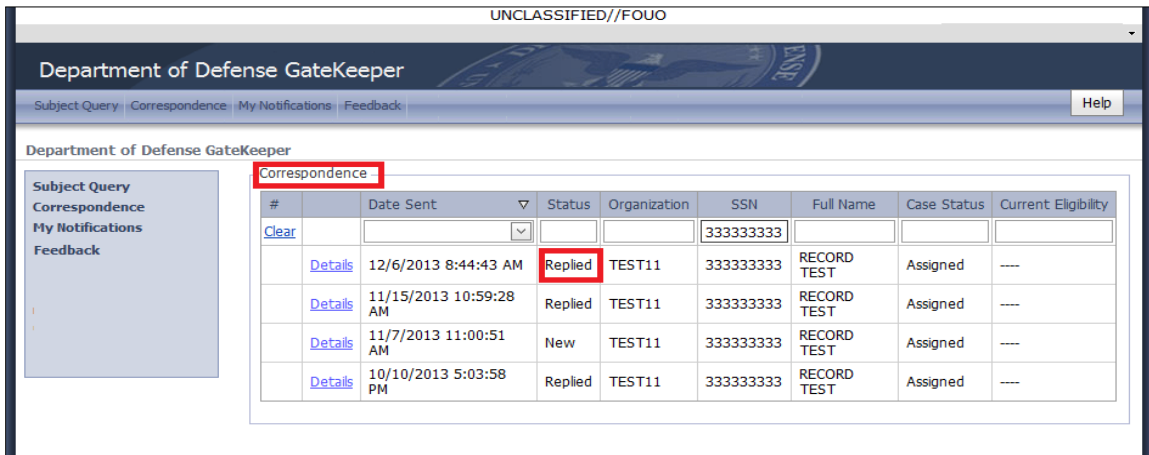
UNCLASSIFIED//FOUO

Department of Defense GateKeeper

Subject Query Correspondence My Notifications Feedback

Help

Department of Defense GateKeeper

Subject Query
Correspondence
My Notifications
Feedback

Correspondence

| # | | Date Sent | Status | Organization | SSN | Full Name | Case Status | Current Eligibility |
|---|---|---|---|---|---|---|---|---|
| Clear | | | | | 333333333 | | | |
| | Details | 12/6/2013 8:44:43 AM | Replied | TEST11 | 333333333 | RECORD TEST | Assigned | ---- |
| | Details | 11/15/2013 10:59:28 AM | Replied | TEST11 | 333333333 | RECORD TEST | Assigned | ---- |
| | Details | 11/7/2013 11:00:51 AM | New | TEST11 | 333333333 | RECORD TEST | Assigned | ---- |
| | Details | 10/10/2013 5:03:58 PM | Replied | TEST11 | 333333333 | RECORD TEST | Assigned | ---- |